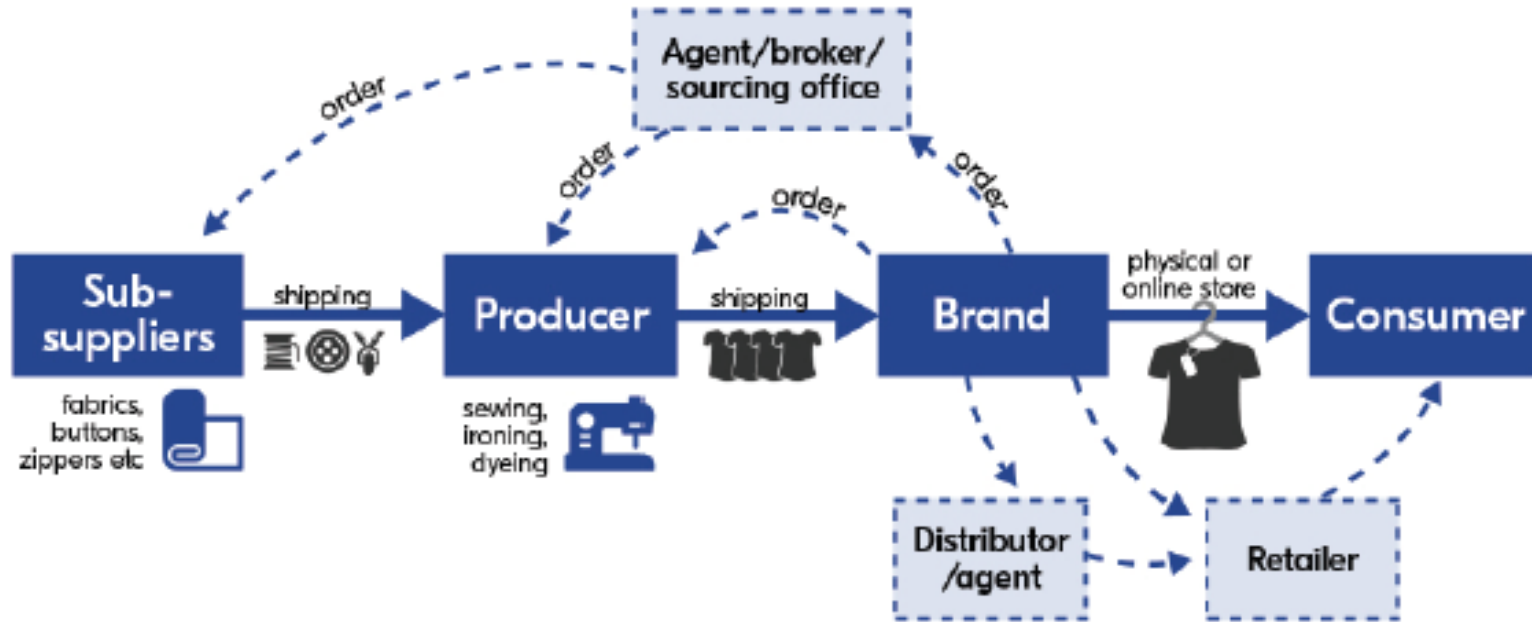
Agent/broker/
sourcing office

order

order

order

order

Sub-
suppliers

shipping

Producer

shipping

Brand

physical or
online store

Consumer

fabrics,
buttons,
zippers etc

sewing,
ironing,
dyeing

Distributor
/agent

Retailer